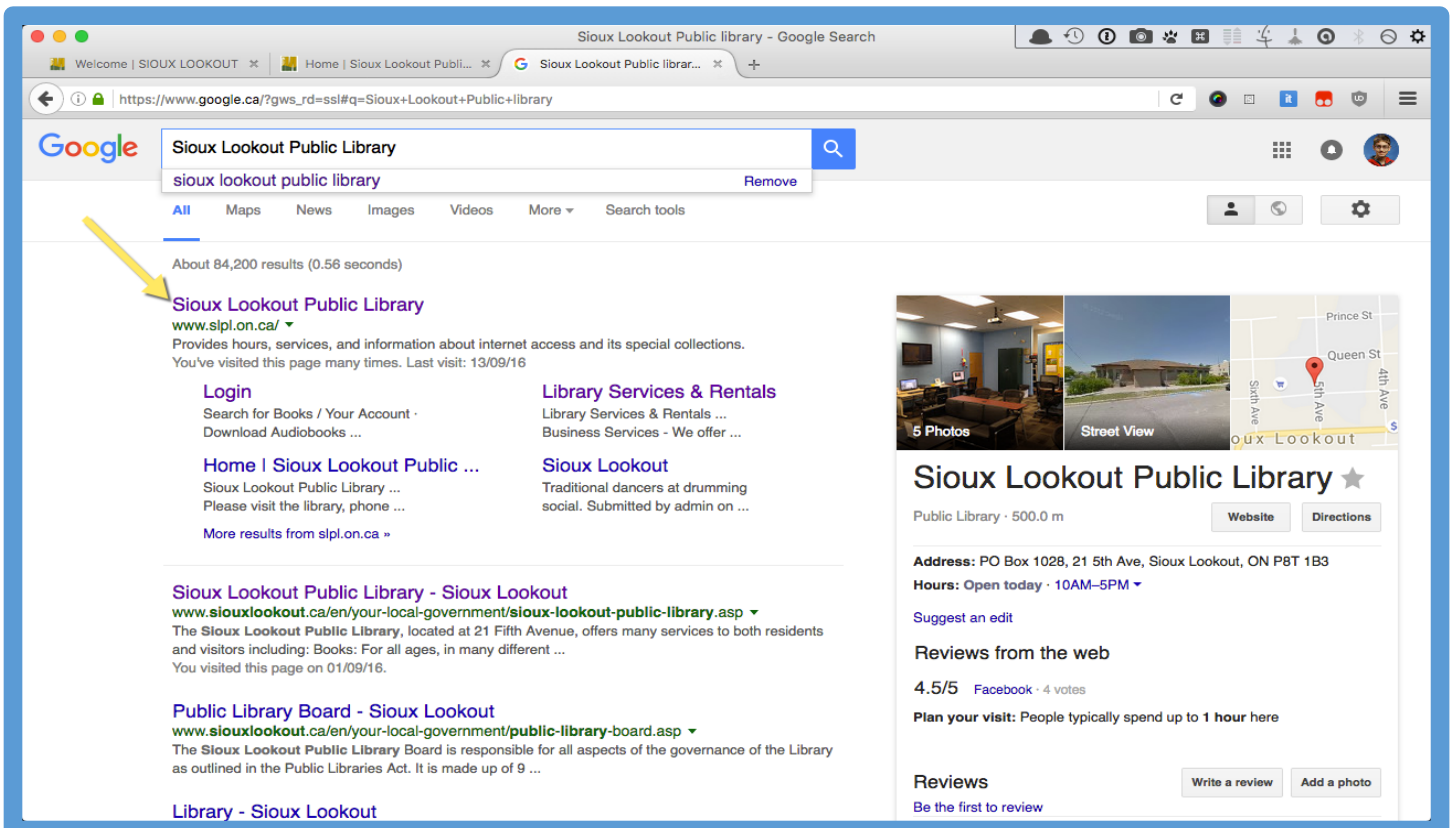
Sioux Lookout Public library - Google Search

Welcome | SIOUX LOOKOUT
Home | Sioux Lookout Publi...
Sioux Lookout Public librar...

https://www.google.ca/?gws_rd=ssl#q=Sioux+Lookout+Public+library

Google

Sioux Lookout Public Library

sioux lookout public library
Remove

All Maps News Images Videos More Search tools

About 84,200 results (0.56 seconds)

Sioux Lookout Public Library
www.slpl.on.ca/
Provides hours, services, and information about internet access and its special collections.
You've visited this page many times. Last visit: 13/09/16

Login
Search for Books / Your Account · Download Audiobooks ...

Library Services & Rentals
Library Services & Rentals ... Business Services - We offer ...

Home | Sioux Lookout Public ...
Sioux Lookout Public Library ... Please visit the library, phone ...

Sioux Lookout
Traditional dancers at drumming social. Submitted by admin on ...

More results from slpl.on.ca »

Sioux Lookout Public Library - Sioux Lookout
www.siouxlookout.ca/en/your-local-government/sioux-lookout-public-library.asp
The Sioux Lookout Public Library, located at 21 Fifth Avenue, offers many services to both residents and visitors including: Books: For all ages, in many different ...
You visited this page on 01/09/16.

Public Library Board - Sioux Lookout
www.siouxlookout.ca/en/your-local-government/public-library-board.asp
The Sioux Lookout Public Library Board is responsible for all aspects of the governance of the Library as outlined in the Public Libraries Act. It is made up of 9 ...

Library - Sioux Lookout

5 Photos
Street View
Prince St
Queen St
Sixth Ave
5th Ave
4th Ave
oux Lookout

Sioux Lookout Public Library
Public Library · 500.0 m
Website
Directions

Address: PO Box 1028, 21 5th Ave, Sioux Lookout, ON P8T 1B3
Hours: Open today · 10AM–5PM

Suggest an edit

Reviews from the web
4.5/5 Facebook · 4 votes

Plan your visit: People typically spend up to 1 hour here

Reviews
Write a review
Add a photo
Be the first to review